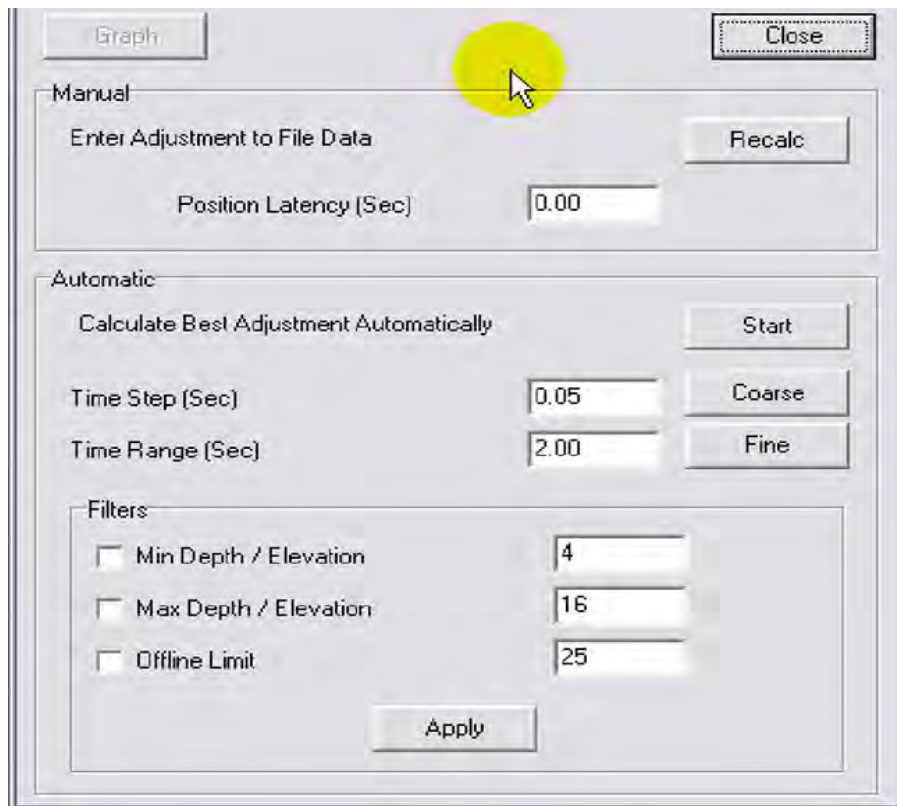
Graph

Close

Manual

Enter Adjustment to File Data

Recalc

Position Latency (Sec)

0.00

Automatic

Calculate Best Adjustment Automatically

Start

Time Step (Sec)

0.05

Coarse

Time Range (Sec)

2.00

Fine

Filters

Min Depth / Elevation

4

Max Depth / Elevation

16

Offline Limit

25

Apply